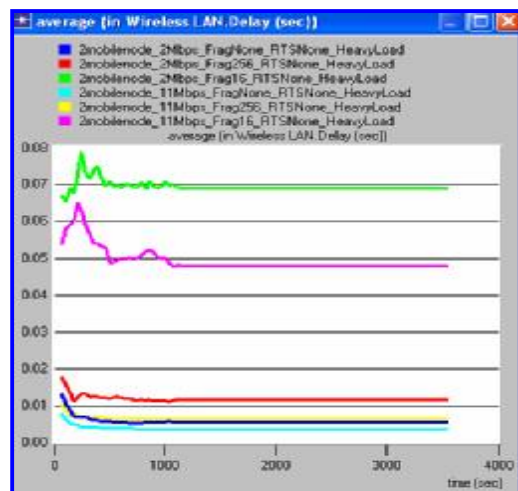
average (in Wireless LAN.Delay (sec))

2mobilenode_2Mbps_FragNone_RTSNone_HeavyLoad
2mobilenode_2Mbps_Frag256_RTSNone_HeavyLoad
2mobilenode_2Mbps_Frag16_RTSNone_HeavyLoad
2mobilenode_11Mbps_FragNone_RTSNone_HeavyLoad
2mobilenode_11Mbps_Frag256_RTSNone_HeavyLoad
2mobilenode_11Mbps_Frag16_RTSNone_HeavyLoad

average (in Wireless LAN.Delay (sec))

0.08
0.07
0.06
0.05
0.04
0.03
0.02
0.01
0.00

0
1000
2000
3000
4000
time (sec)